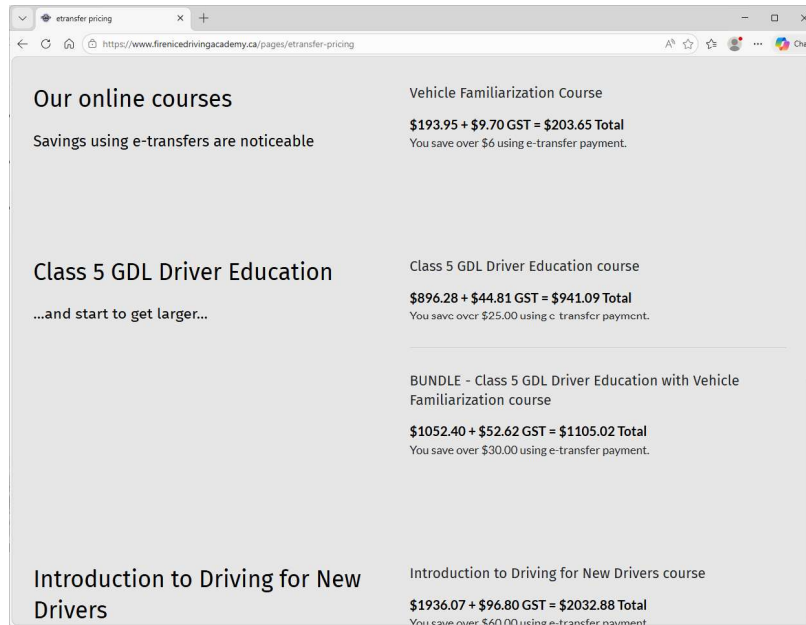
etransfer pricing

https://www.firenicedrivingacademy.ca/pages/etransfer-pricing

Cha

Our online courses

Savings using e-transfers are noticeable

Vehicle Familiarization Course

$193.95 + $9.70 GST = $203.65 Total

You save over $6 using e-transfer payment.

Class 5 GDL Driver Education

...and start to get larger...

Class 5 GDL Driver Education course

$896.28 + $44.81 GST = $941.09 Total

You save over $25.00 using e-transfer payment.

BUNDLE - Class 5 GDL Driver Education with Vehicle Familiarization course

$1052.40 + $52.62 GST = $1105.02 Total

You save over $30.00 using e-transfer payment.

Introduction to Driving for New Drivers

Introduction to Driving for New Drivers course

$1936.07 + $96.80 GST = $2032.88 Total

You save over $60.00 using e-transfer payment.